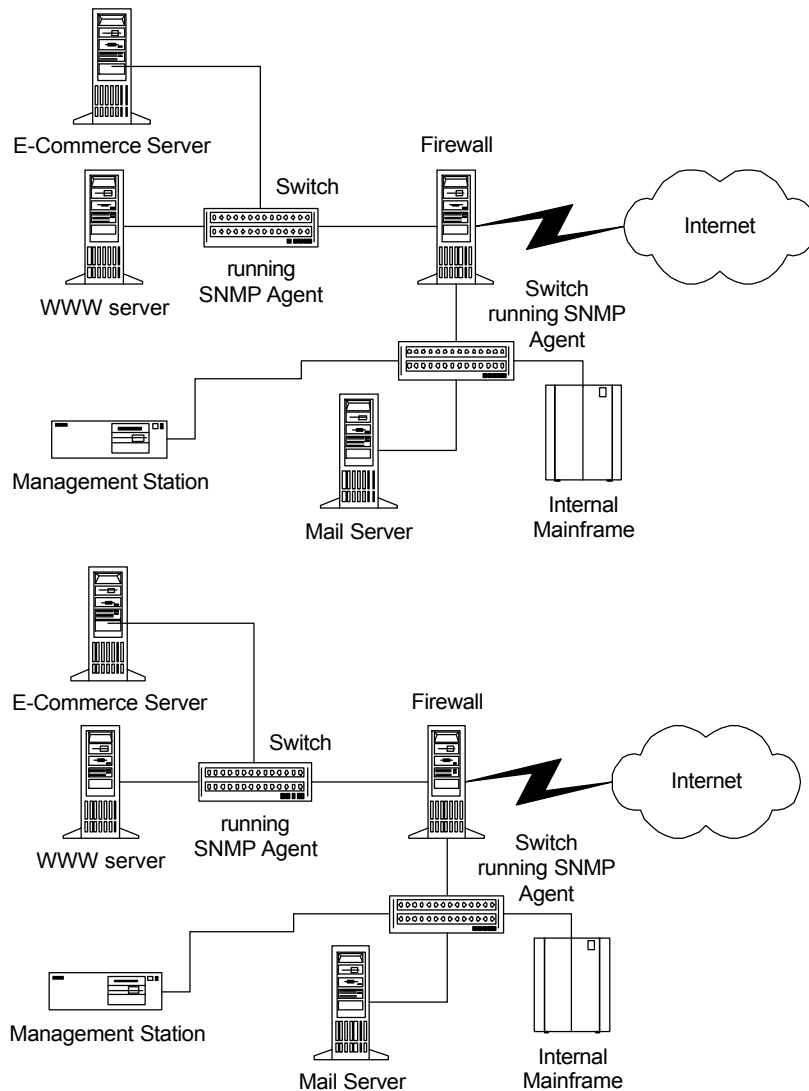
E-Commerce Server

Firewall

Switch

Internet

running SNMP Agent

WWW server

Switch running SNMP Agent

Management Station

Mail Server

Internal Mainframe

E-Commerce Server

Firewall

Switch

Internet

running SNMP Agent

WWW server

Switch running SNMP Agent

Management Station

Mail Server

Internal Mainframe